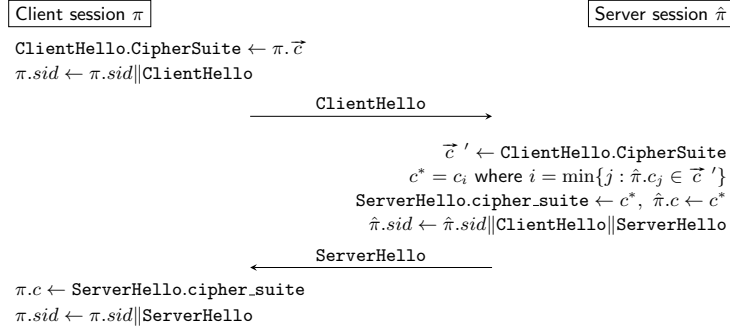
Client session $\pi$

Server session $\hat{\pi}$

$\texttt{ClientHello.CipherSuite} \leftarrow \pi.\vec{c}$
$\pi.sid \leftarrow \pi.sid \| \texttt{ClientHello}$

ClientHello

$\vec{c}\,' \leftarrow \texttt{ClientHello.CipherSuite}$
$c^* = c_i$ where $i = \min\{j : \hat{\pi}.c_j \in \vec{c}\,'\}$
$\texttt{ServerHello.cipher\_suite} \leftarrow c^*, \ \hat{\pi}.c \leftarrow c^*$
$\hat{\pi}.sid \leftarrow \hat{\pi}.sid \| \texttt{ClientHello} \| \texttt{ServerHello}$

ServerHello

$\pi.c \leftarrow \texttt{ServerHello.cipher\_suite}$
$\pi.sid \leftarrow \pi.sid \| \texttt{ServerHello}$